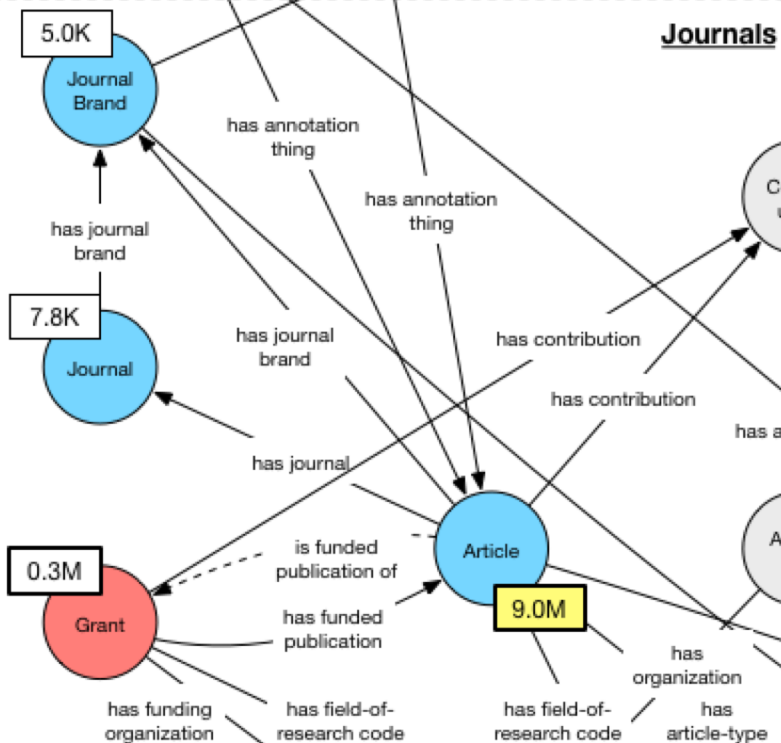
5.0K

Journal Brand

Journals

has annotation thing

has annotation thing

C u

has journal brand

7.8K

Journal

has journal brand

has contribution

has contribution

has a

has journal

0.3M

Grant

is funded publication of

Article

A

has funded publication

9.0M

has organization

has funding organization

has field-of-research code

has field-of-research code

has article-type